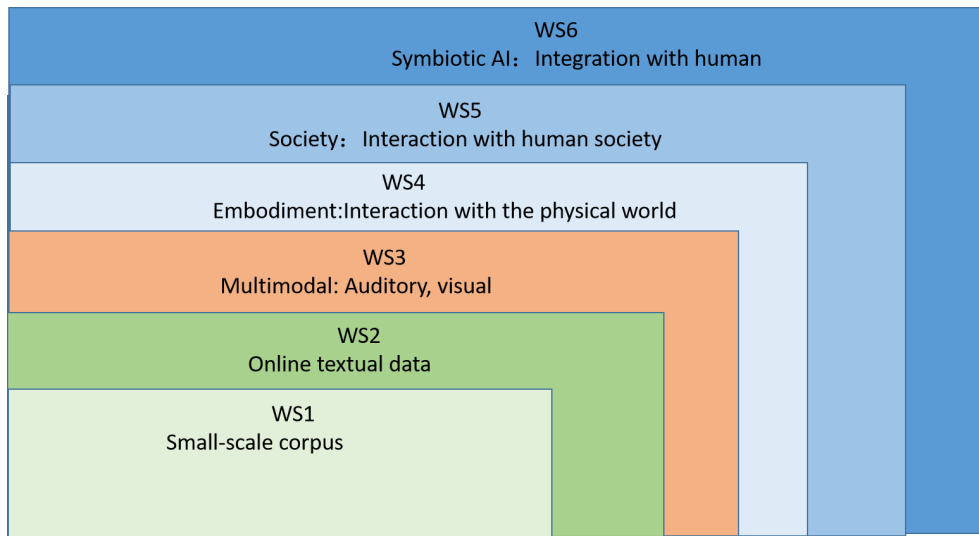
WS6
Symbiotic AI： Integration with human

WS5
Society： Interaction with human society

WS4
Embodiment:Interaction with the physical world

WS3
Multimodal: Auditory, visual

WS2
Online textual data

WS1
Small-scale corpus